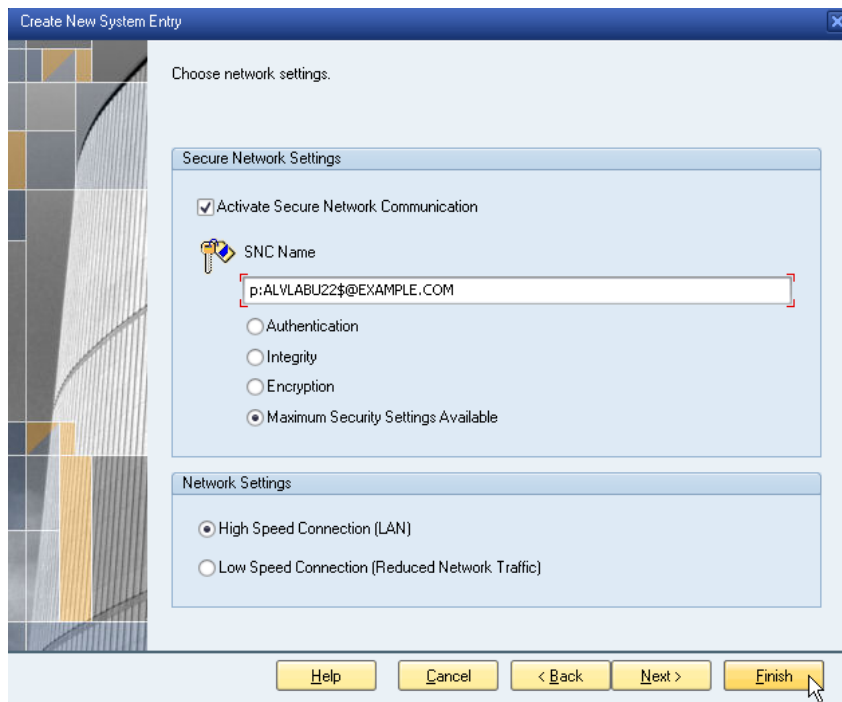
Create New System Entry

Choose network settings.

Secure Network Settings

Activate Secure Network Communication

SNC Name

p:ALVLABU22$@EXAMPLE.COM

Authentication

Integrity

Encryption

Maximum Security Settings Available

Network Settings

High Speed Connection (LAN)

Low Speed Connection (Reduced Network Traffic)

Help
Cancel
< Back
Next >
Finish